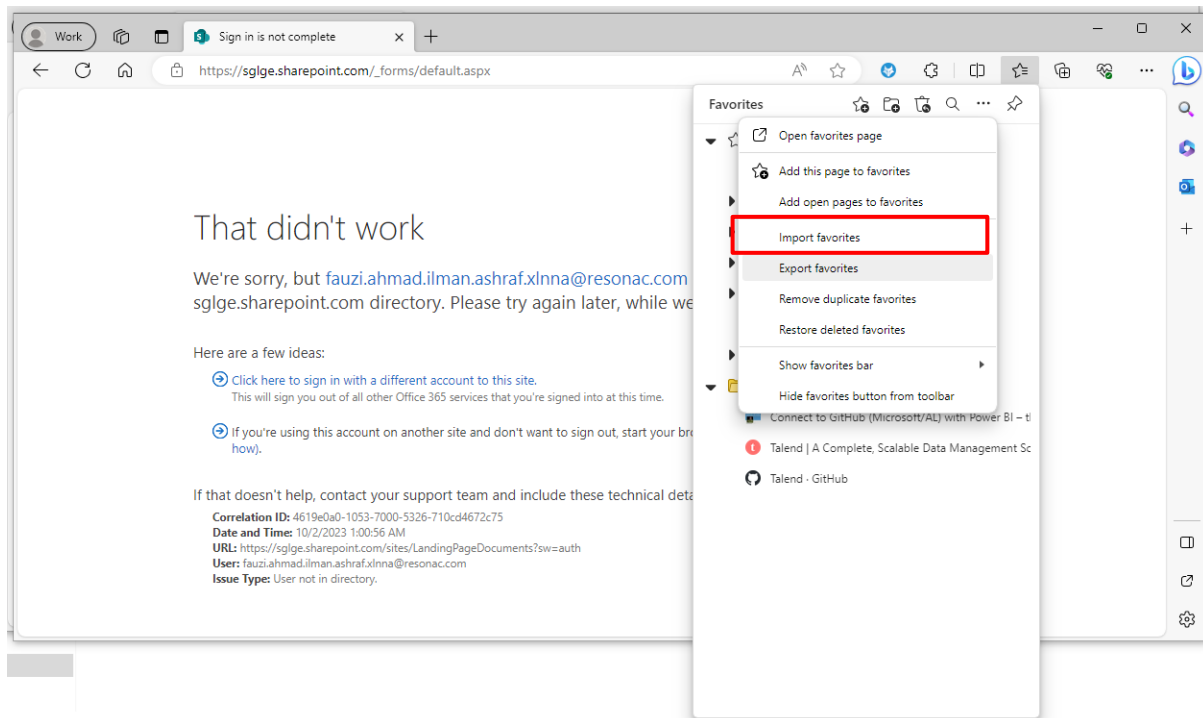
Work

Sign in is not complete

https://sglge.sharepoint.com/_forms/default.aspx

Favorites

Open favorites page

Add this page to favorites

Add open pages to favorites

Import favorites

Export favorites

Remove duplicate favorites

Restore deleted favorites

Show favorites bar

Hide favorites button from toolbar

Connect to GitHub (Microsoft/AL) with Power BI – t

Talend | A Complete, Scalable Data Management Sc

Talend · GitHub

That didn't work

We're sorry, but fauzi.ahmad.ilman.ashraf.xlnna@resonac.com sglge.sharepoint.com directory. Please try again later, while we

Here are a few ideas:

Click here to sign in with a different account to this site.
This will sign you out of all other Office 365 services that you're signed into at this time.

If you're using this account on another site and don't want to sign out, start your br how).

If that doesn't help, contact your support team and include these technical deta

Correlation ID: 4619e0a0-1053-7000-5326-710cd4672c75
Date and Time: 10/2/2023 1:00:56 AM
URL: https://sglge.sharepoint.com/sites/LandingPageDocuments?sw=auth
User: fauzi.ahmad.ilman.ashraf.xlnna@resonac.com
Issue Type: User not in directory.